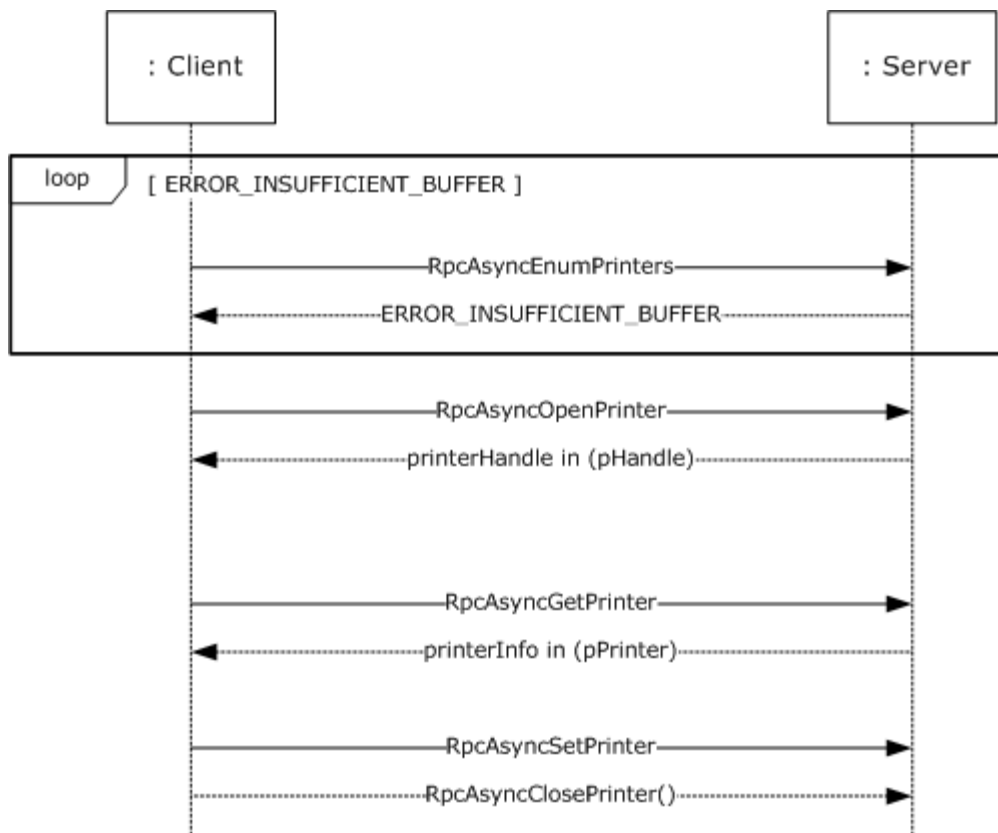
: Client

: Server

loop

[ ERROR_INSUFFICIENT_BUFFER ]

RpcAsyncEnumPrinters

ERROR_INSUFFICIENT_BUFFER

RpcAsyncOpenPrinter

printerHandle in (pHandle)

RpcAsyncGetPrinter

printerInfo in (pPrinter)

RpcAsyncSetPrinter

RpcAsyncClosePrinter()